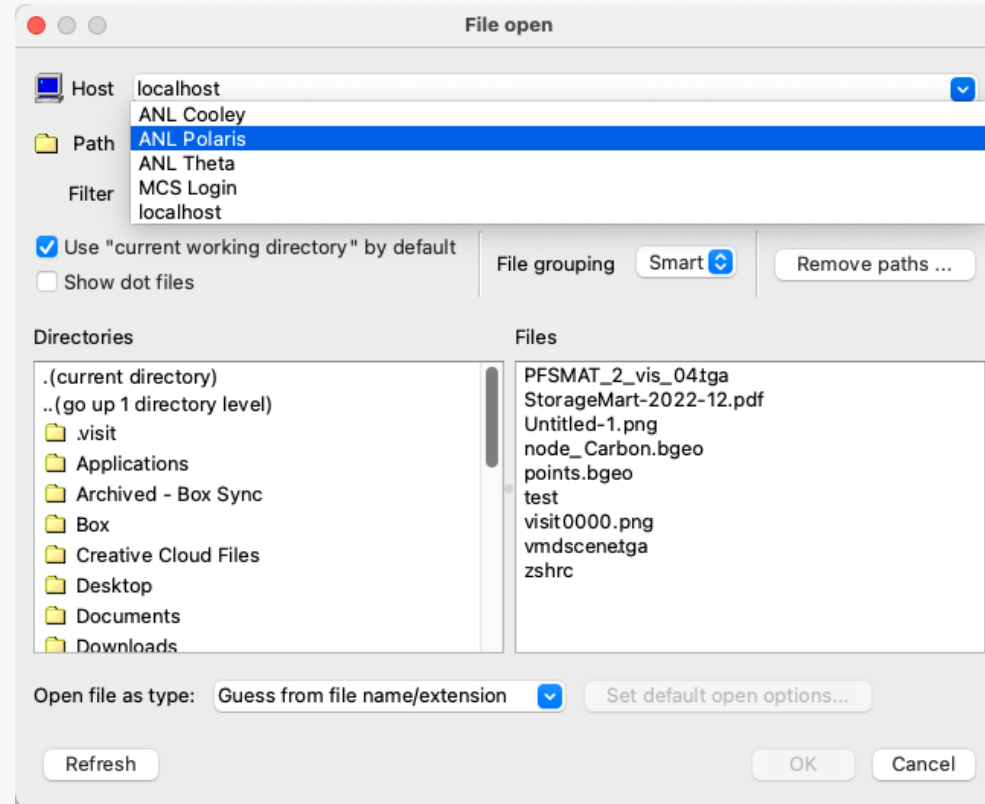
File open

Host localhost

ANL Cooley
ANL Polaris
ANL Theta
MCS Login
localhost

Path

Filter

Use "current working directory" by default
Show dot files

File grouping Smart

Remove paths ...

Directories

.(current directory)
..(go up 1 directory level)
.visit
Applications
Archived - Box Sync
Box
Creative Cloud Files
Desktop
Documents
Downloads

Files

PFSMAT_2_vis_04.tga
StorageMart-2022-12.pdf
Untitled-1.png
node_Carbon.bgeo
points.bgeo
test
visit0000.png
vmdscene.tga
zshrc

Open file as type: Guess from file name/extension

Set default open options...

Refresh

OK

Cancel